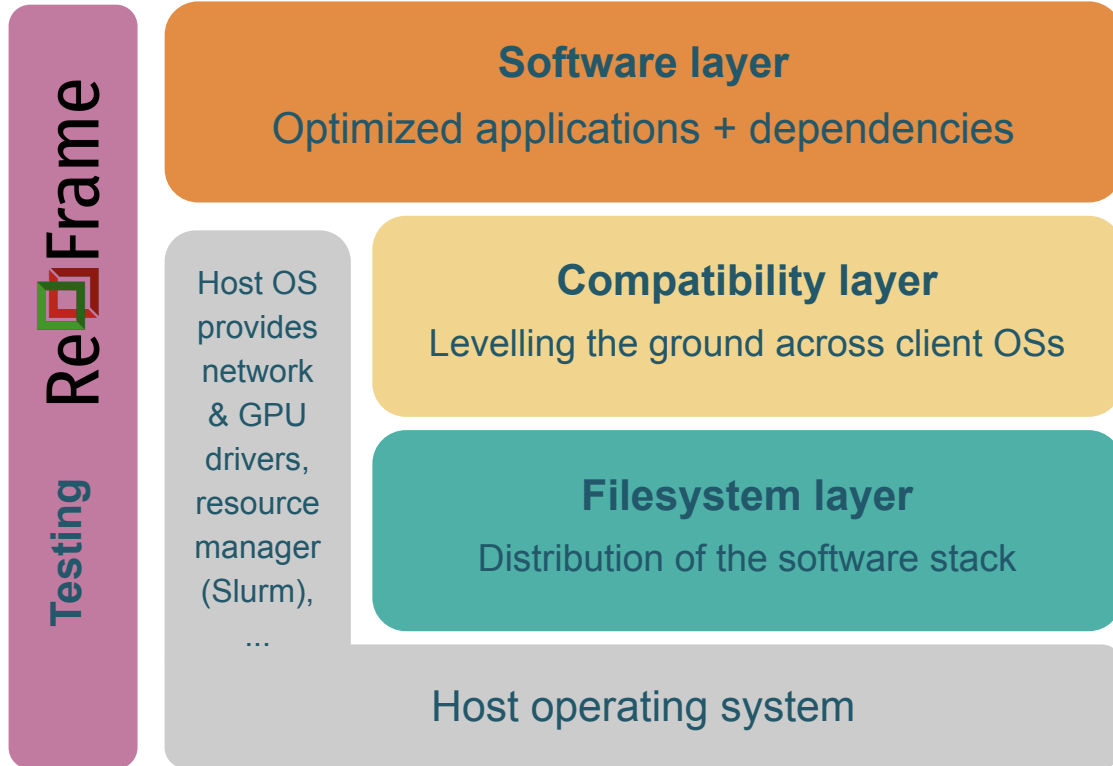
ReFrame

Testing

Software layer

Optimized applications + dependencies

Host OS provides network & GPU drivers, resource manager (Slurm), ...

Compatibility layer

Levelling the ground across client OSs

Filesystem layer

Distribution of the software stack

Host operating system